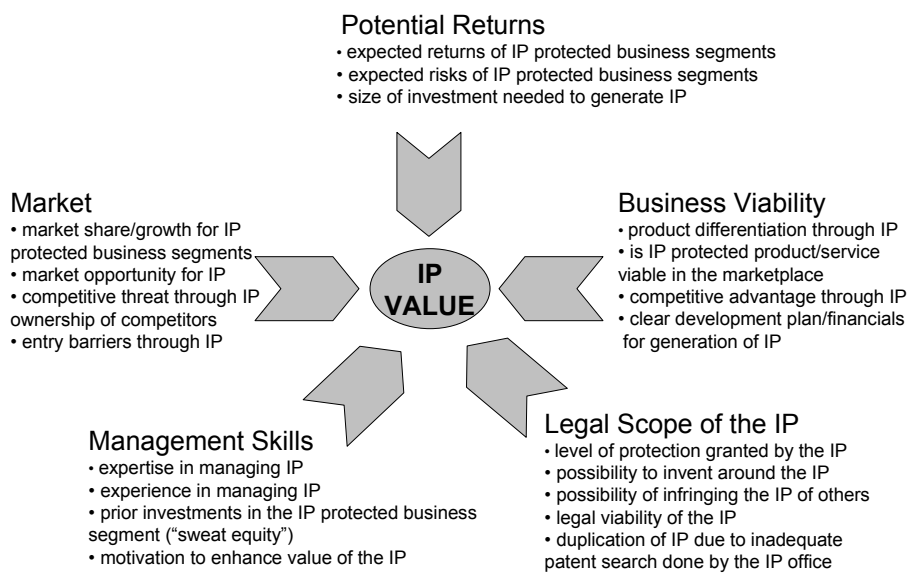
Potential Returns
• expected returns of IP protected business segments
• expected risks of IP protected business segments
• size of investment needed to generate IP

Market
• market share/growth for IP protected business segments
• market opportunity for IP
• competitive threat through IP ownership of competitors
• entry barriers through IP

IP VALUE

Business Viability
• product differentiation through IP
• is IP protected product/service viable in the marketplace
• competitive advantage through IP
• clear development plan/financials for generation of IP

Management Skills
• expertise in managing IP
• experience in managing IP
• prior investments in the IP protected business segment ("sweat equity")
• motivation to enhance value of the IP

Legal Scope of the IP
• level of protection granted by the IP
• possibility to invent around the IP
• possibility of infringing the IP of others
• legal viability of the IP
• duplication of IP due to inadequate patent search done by the IP office